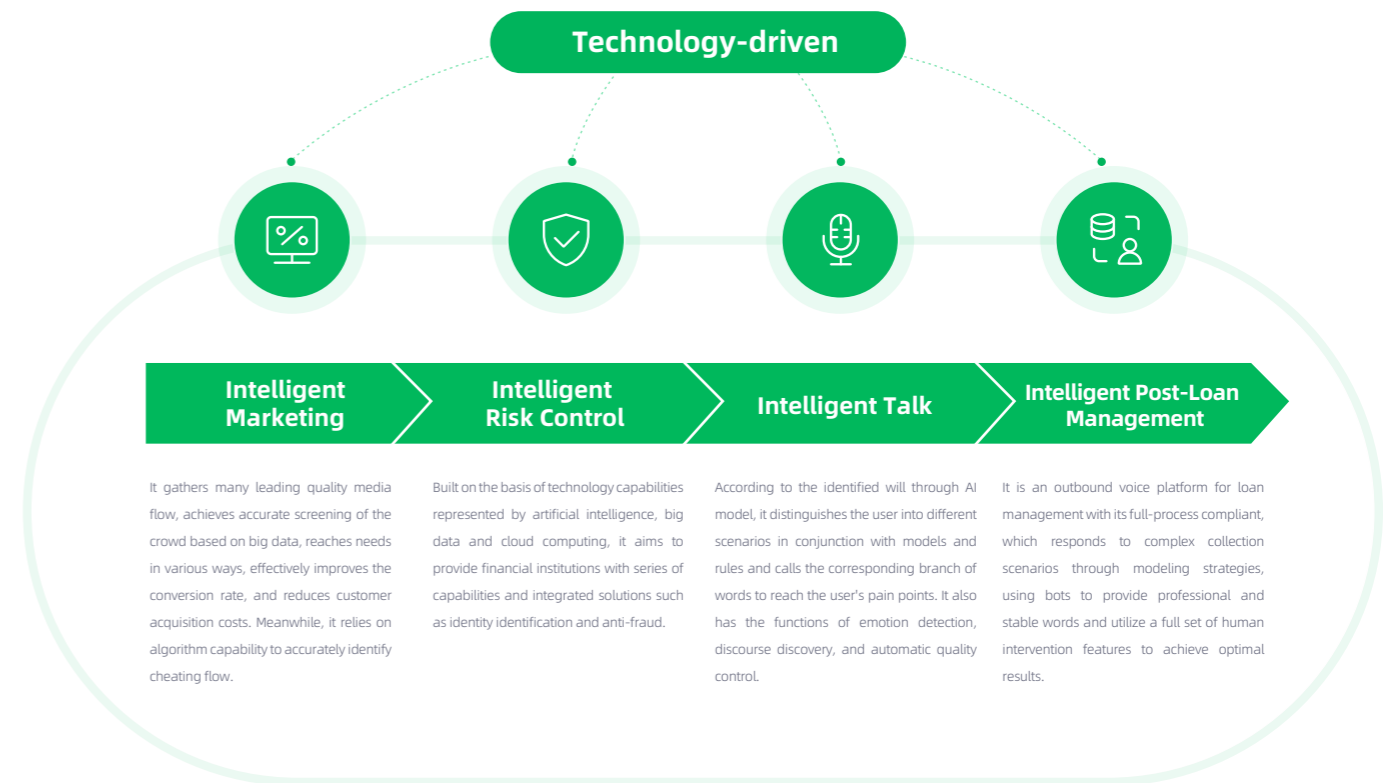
Technology-driven

Intelligent Marketing

It gathers many leading quality media flow, achieves accurate screening of the crowd based on big data, reaches needs in various ways, effectively improves the conversion rate, and reduces customer acquisition costs. Meanwhile, it relies on algorithm capability to accurately identify cheating flow.

Intelligent Risk Control

Built on the basis of technology capabilities represented by artificial intelligence, big data and cloud computing, it aims to provide financial institutions with series of capabilities and integrated solutions such as identity identification and anti-fraud.

Intelligent Talk

According to the identified will through AI model, it distinguishes the user into different scenarios in conjunction with models and rules and calls the corresponding branch of words to reach the user's pain points. It also has the functions of emotion detection, discourse discovery, and automatic quality control.

Intelligent Post-Loan Management

It is an outbound voice platform for loan management with its full-process compliant, which responds to complex collection scenarios through modeling strategies, using bots to provide professional and stable words and utilize a full set of human intervention features to achieve optimal results.